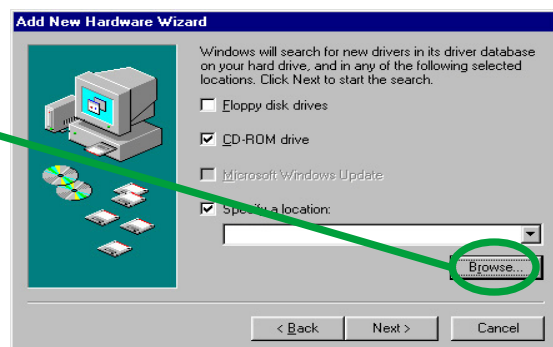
Add New Hardware Wizard

Windows will search for new drivers in its driver database on your hard drive, and in any of the following selected locations. Click Next to start the search.

Floppy disk drives

CD-ROM drive

Microsoft Windows Update

Spe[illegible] a location:

Browse...

< Back

Next >

Cancel